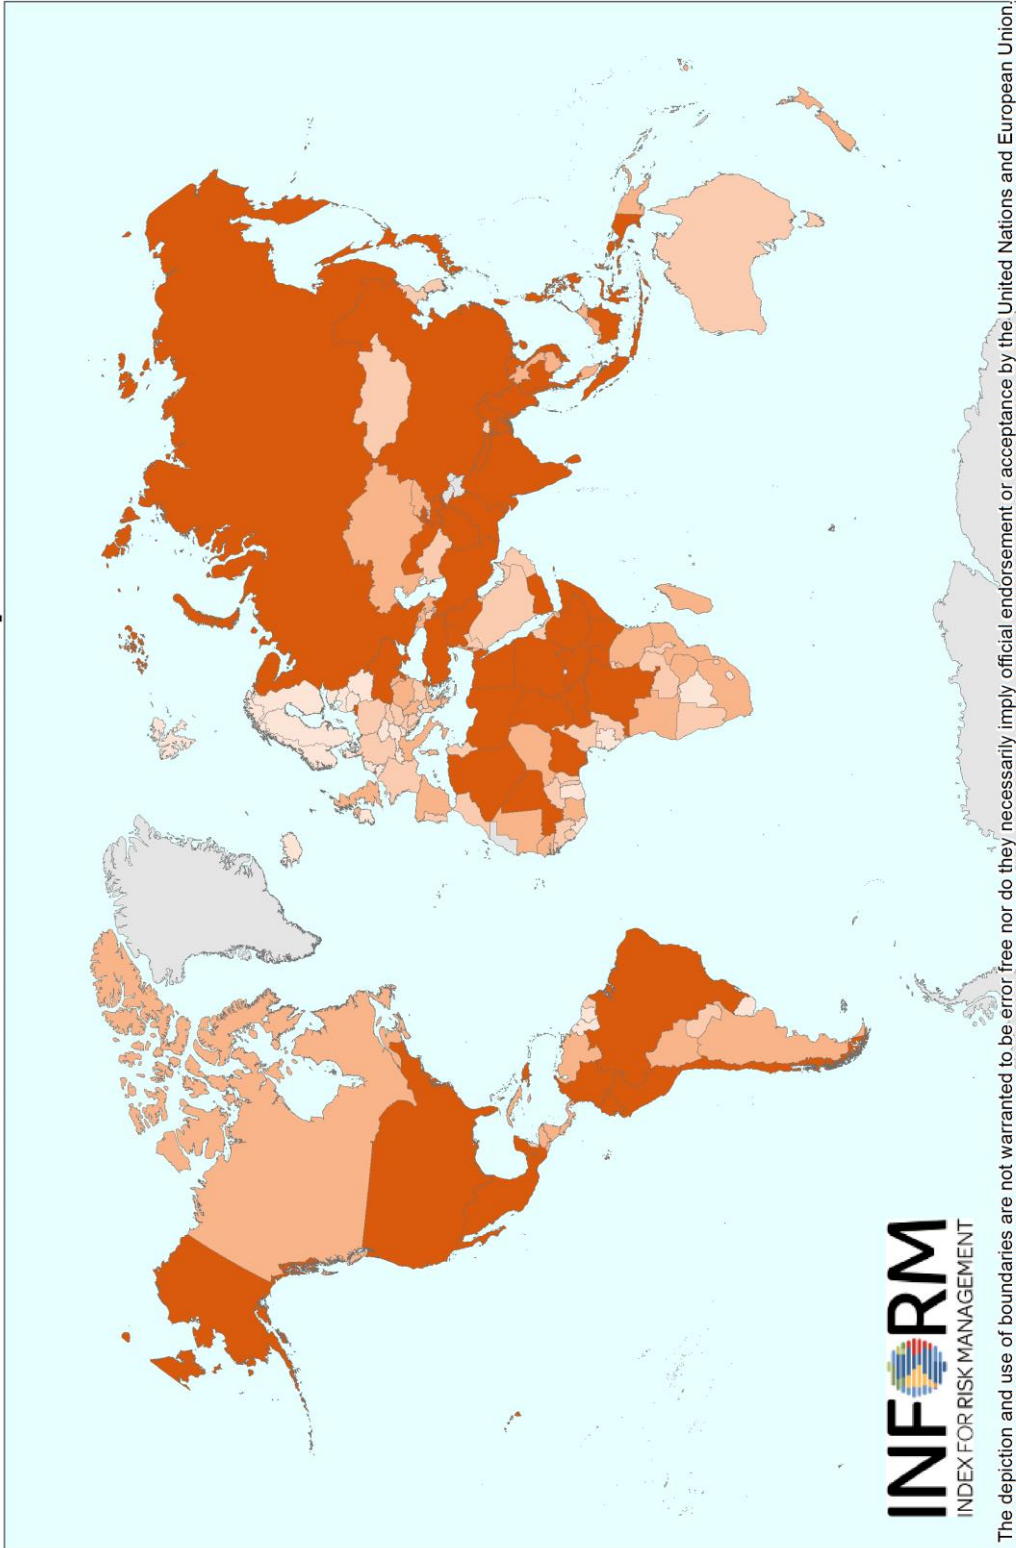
INFORM
INDEX FOR RISK MANAGEMENT

The depiction and use of boundaries are not warranted to be error free nor do they necessarily imply official endorsement or acceptance by the United Nations and European Union.